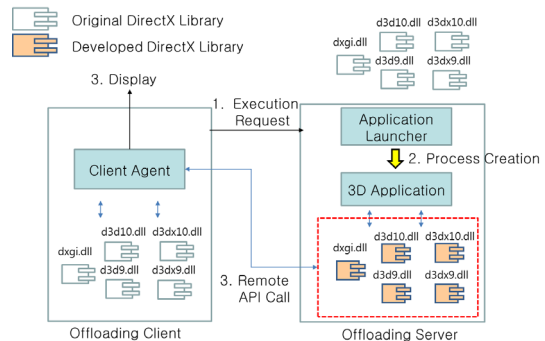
Original DirectX Library

Developed DirectX Library

d3d10.dll
d3dx10.dll
dxgi.dll
d3d9.dll
d3dx9.dll

3. Display

1. Execution Request

Application Launcher

2. Process Creation

Client Agent

3D Application

d3d10.dll
d3dx10.dll
dxgi.dll
d3d9.dll
d3dx9.dll

3. Remote API Call

dxgi.dll
d3d10.dll
d3dx10.dll
d3d9.dll
d3dx9.dll

Offloading Client

Offloading Server